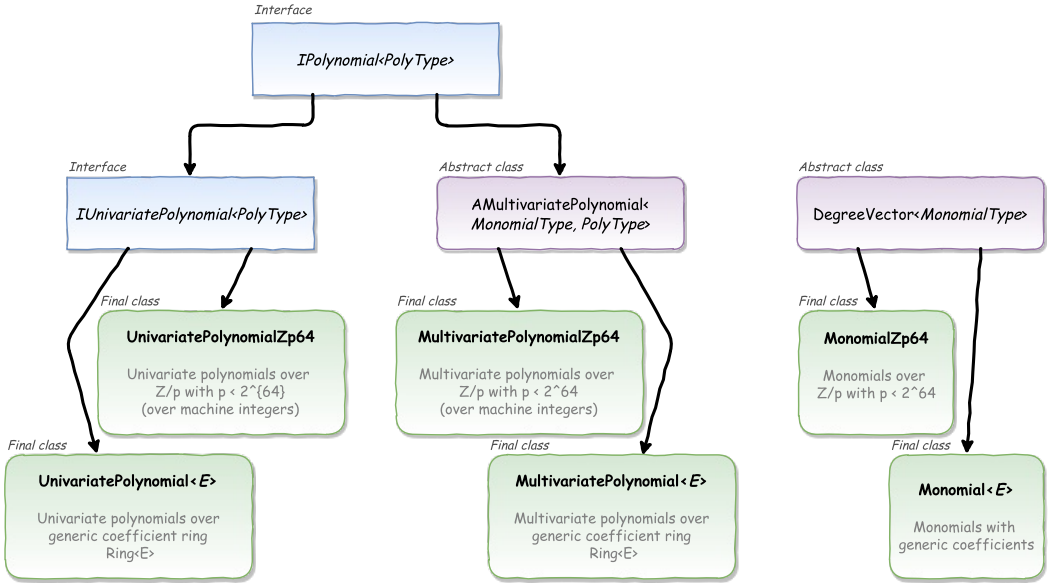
Interface
IPolynomial<PolyType>

Interface
IUnivariatePolynomial<PolyType>

Abstract class
AMultivariatePolynomial< MonomialType, PolyType>

Abstract class
DegreeVector<MonomialType>

Final class
UnivariatePolynomialZp64
Univariate polynomials over Z/p with p < 2^{64} (over machine integers)

Final class
MultivariatePolynomialZp64
Multivariate polynomials over Z/p with p < 2^64 (over machine integers)

Final class
MonomialZp64
Monomials over Z/p with p < 2^64

Final class
UnivariatePolynomial<E>
Univariate polynomials over generic coefficient ring Ring<E>

Final class
MultivariatePolynomial<E>
Multivariate polynomials over generic coefficient ring Ring<E>

Final class
Monomial<E>
Monomials with generic coefficients